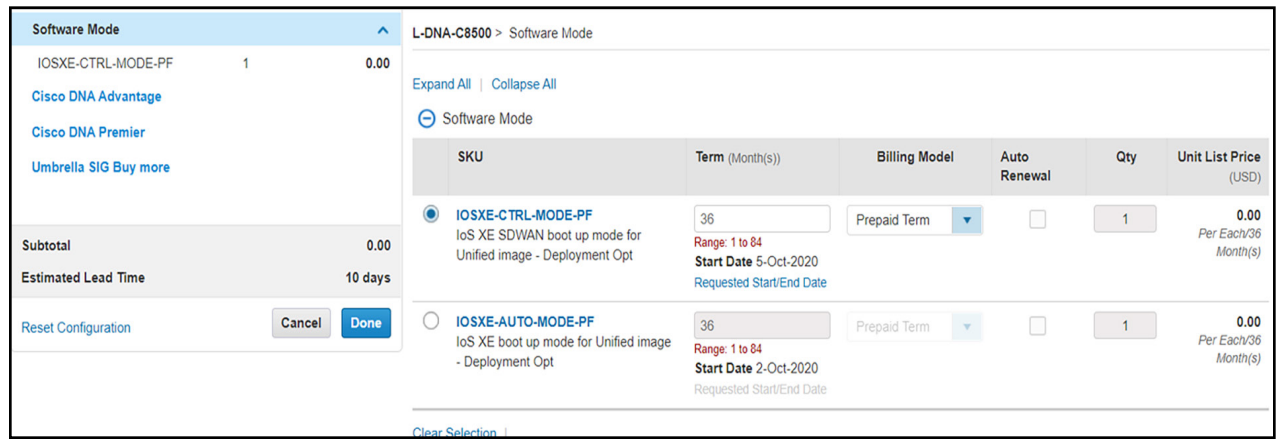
Software Mode

IOSXE-CTRL-MODE-PF 1 0.00

Cisco DNA Advantage

Cisco DNA Premier

Umbrella SIG Buy more

Subtotal 0.00

Estimated Lead Time 10 days

Reset Configuration

Cancel Done

L-DNA-C8500 > Software Mode

Expand All | Collapse All

Software Mode

| | SKU | Term (Month(s)) | Billing Model | Auto Renewal | Qty | Unit List Price (USD) |
|---|---|---|---|---|---|---|
| ● | IOSXE-CTRL-MODE-PF IoS XE SDWAN boot up mode for Unified image - Deployment Opt | 36 Range: 1 to 84 Start Date 5-Oct-2020 Requested Start/End Date | Prepaid Term | | 1 | 0.00 Per Each/36 Month(s) |
| ○ | IOSXE-AUTO-MODE-PF IoS XE boot up mode for Unified image - Deployment Opt | 36 Range: 1 to 84 Start Date 2-Oct-2020 Requested Start/End Date | Prepaid Term | | 1 | 0.00 Per Each/36 Month(s) |

Clear Selection |